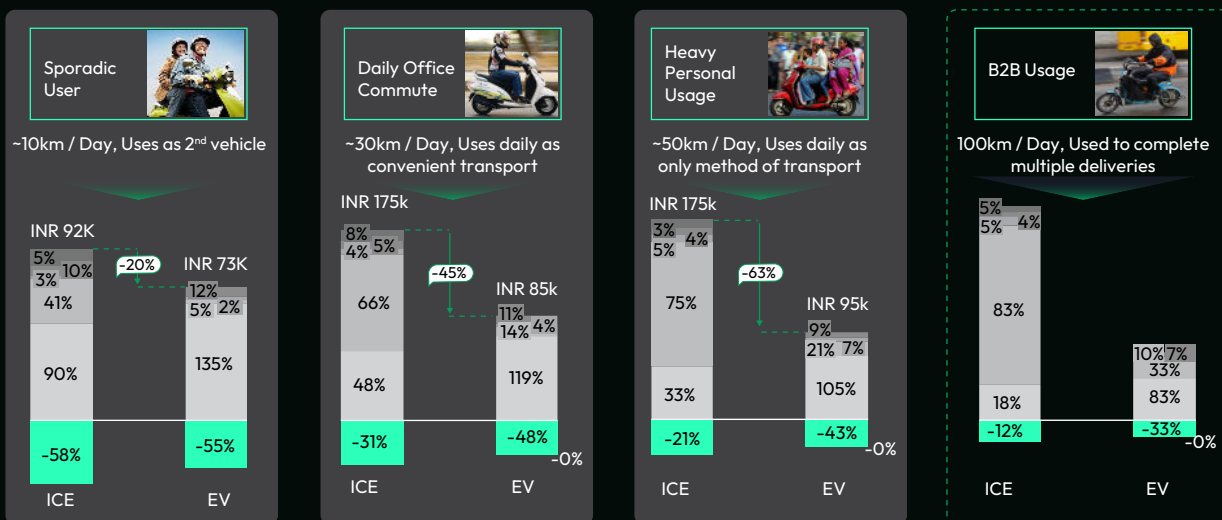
Sporadic User

~10km / Day, Uses as 2$^{nd}$ vehicle

INR 92K

5%
3%
10%
41%
90%
-58%

-20%

INR 73K

12%
5%
2%
135%
-55%

ICE
EV

Daily Office Commute

~30km / Day, Uses daily as convenient transport

INR 175k

8%
4%
5%
66%
48%
-31%

-45%

INR 85k

11%
14%
4%
119%
-48%
-0%

ICE
EV

Heavy Personal Usage

~50km / Day, Uses daily as only method of transport

INR 175k

3%
5%
4%
75%
33%
-21%

-63%

INR 95k

9%
21%
7%
105%
-43%
-0%

ICE
EV

B2B Usage

100km / Day, Used to complete multiple deliveries

5%
5%
4%
83%
18%
-12%

10%
7%
33%
83%
-33%
-0%

ICE
EV